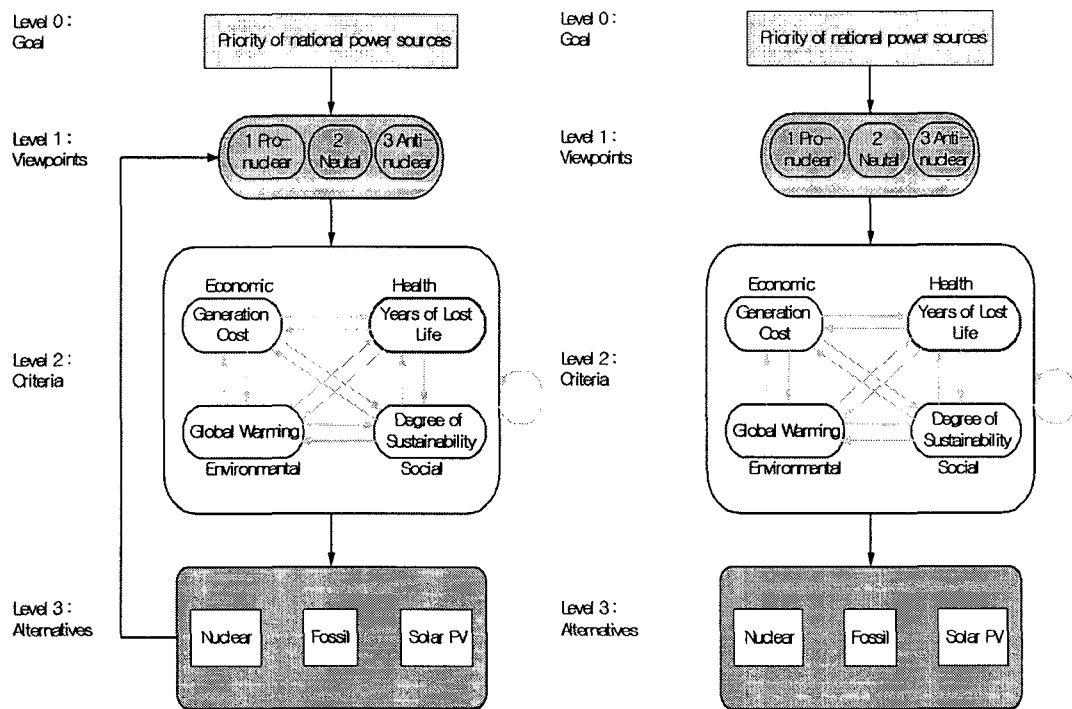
Level 0 : Goal

Priority of national power sources

Level 1 : Viewpoints

1 Pro-nuclear

2 Neutal

3 Anti-nuclear

Economic

Generation Cost

Health

Years of Lost Life

Level 2 : Criteria

Global Warming

Environmental

Degree of Sustainability

Social

Level 3 : Alternatives

Nuclear

Fossil

Solar PV

Level 0 : Goal

Priority of national power sources

Level 1 : Viewpoints

1 Pro-nuclear

2 Neutal

3 Anti-nuclear

Economic

Generation Cost

Health

Years of Lost Life

Level 2 : Criteria

Global Warming

Environmental

Degree of Sustainability

Social

Level 3 : Alternatives

Nuclear

Fossil

Solar PV